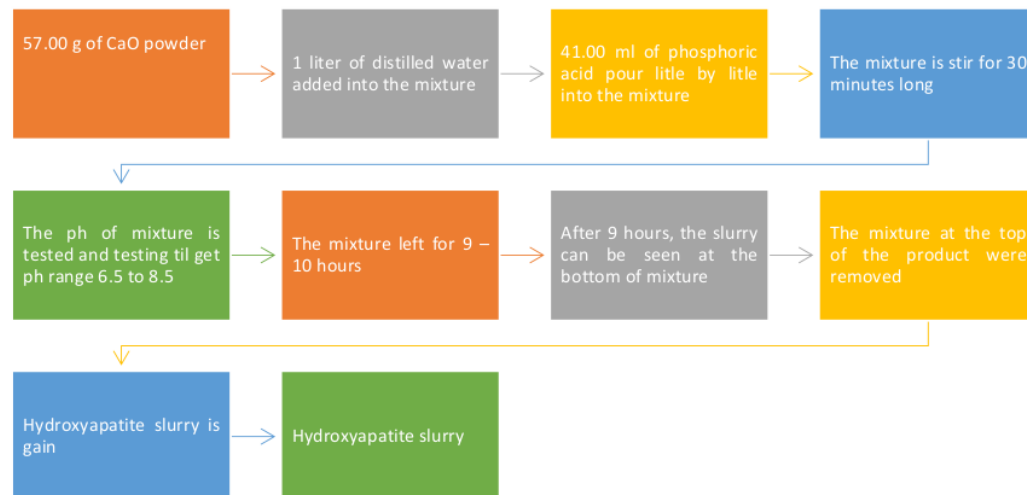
57.00 g of CaO powder

1 liter of distilled water added into the mixture

41.00 ml of phosphoric acid pour litle by litle into the mixture

The mixture is stir for 30 minutes long

The ph of mixture is tested and testing til get ph range 6.5 to 8.5

The mixture left for 9 – 10 hours

After 9 hours, the slurry can be seen at the bottom of mixture

The mixture at the top of the product were removed

Hydroxyapatite slurry is gain

Hydroxyapatite slurry